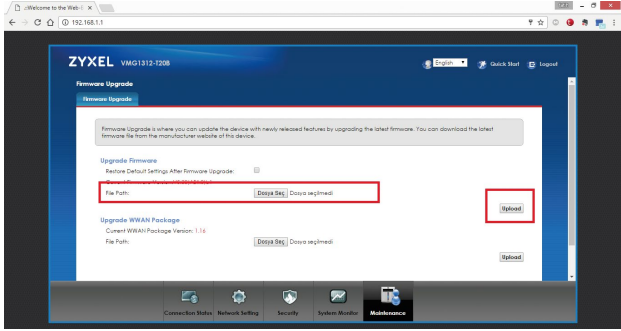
.::Welcome to the Web-

192.168.1.1

ZYXEL VMG1312-T20B

English

Quick Start

Logout

Firmware Upgrade

Firmware Upgrade

Firmware Upgrade is where you can update the device with newly released features by upgrading the latest firmware. You can download the latest firmware file from the manufacturer website at this device.

Upgrade Firmware

Restore Default Settings After Firmware Upgrade:

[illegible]

File Path: Dosya Seç Dosya seçilmedi

Upload

Upgrade WWAN Package

Current WWAN Package Version: 1.16

File Path: Dosya Seç Dosya seçilmedi

Upload

Connection Status

Network Setting

Security

System Monitor

Maintenance